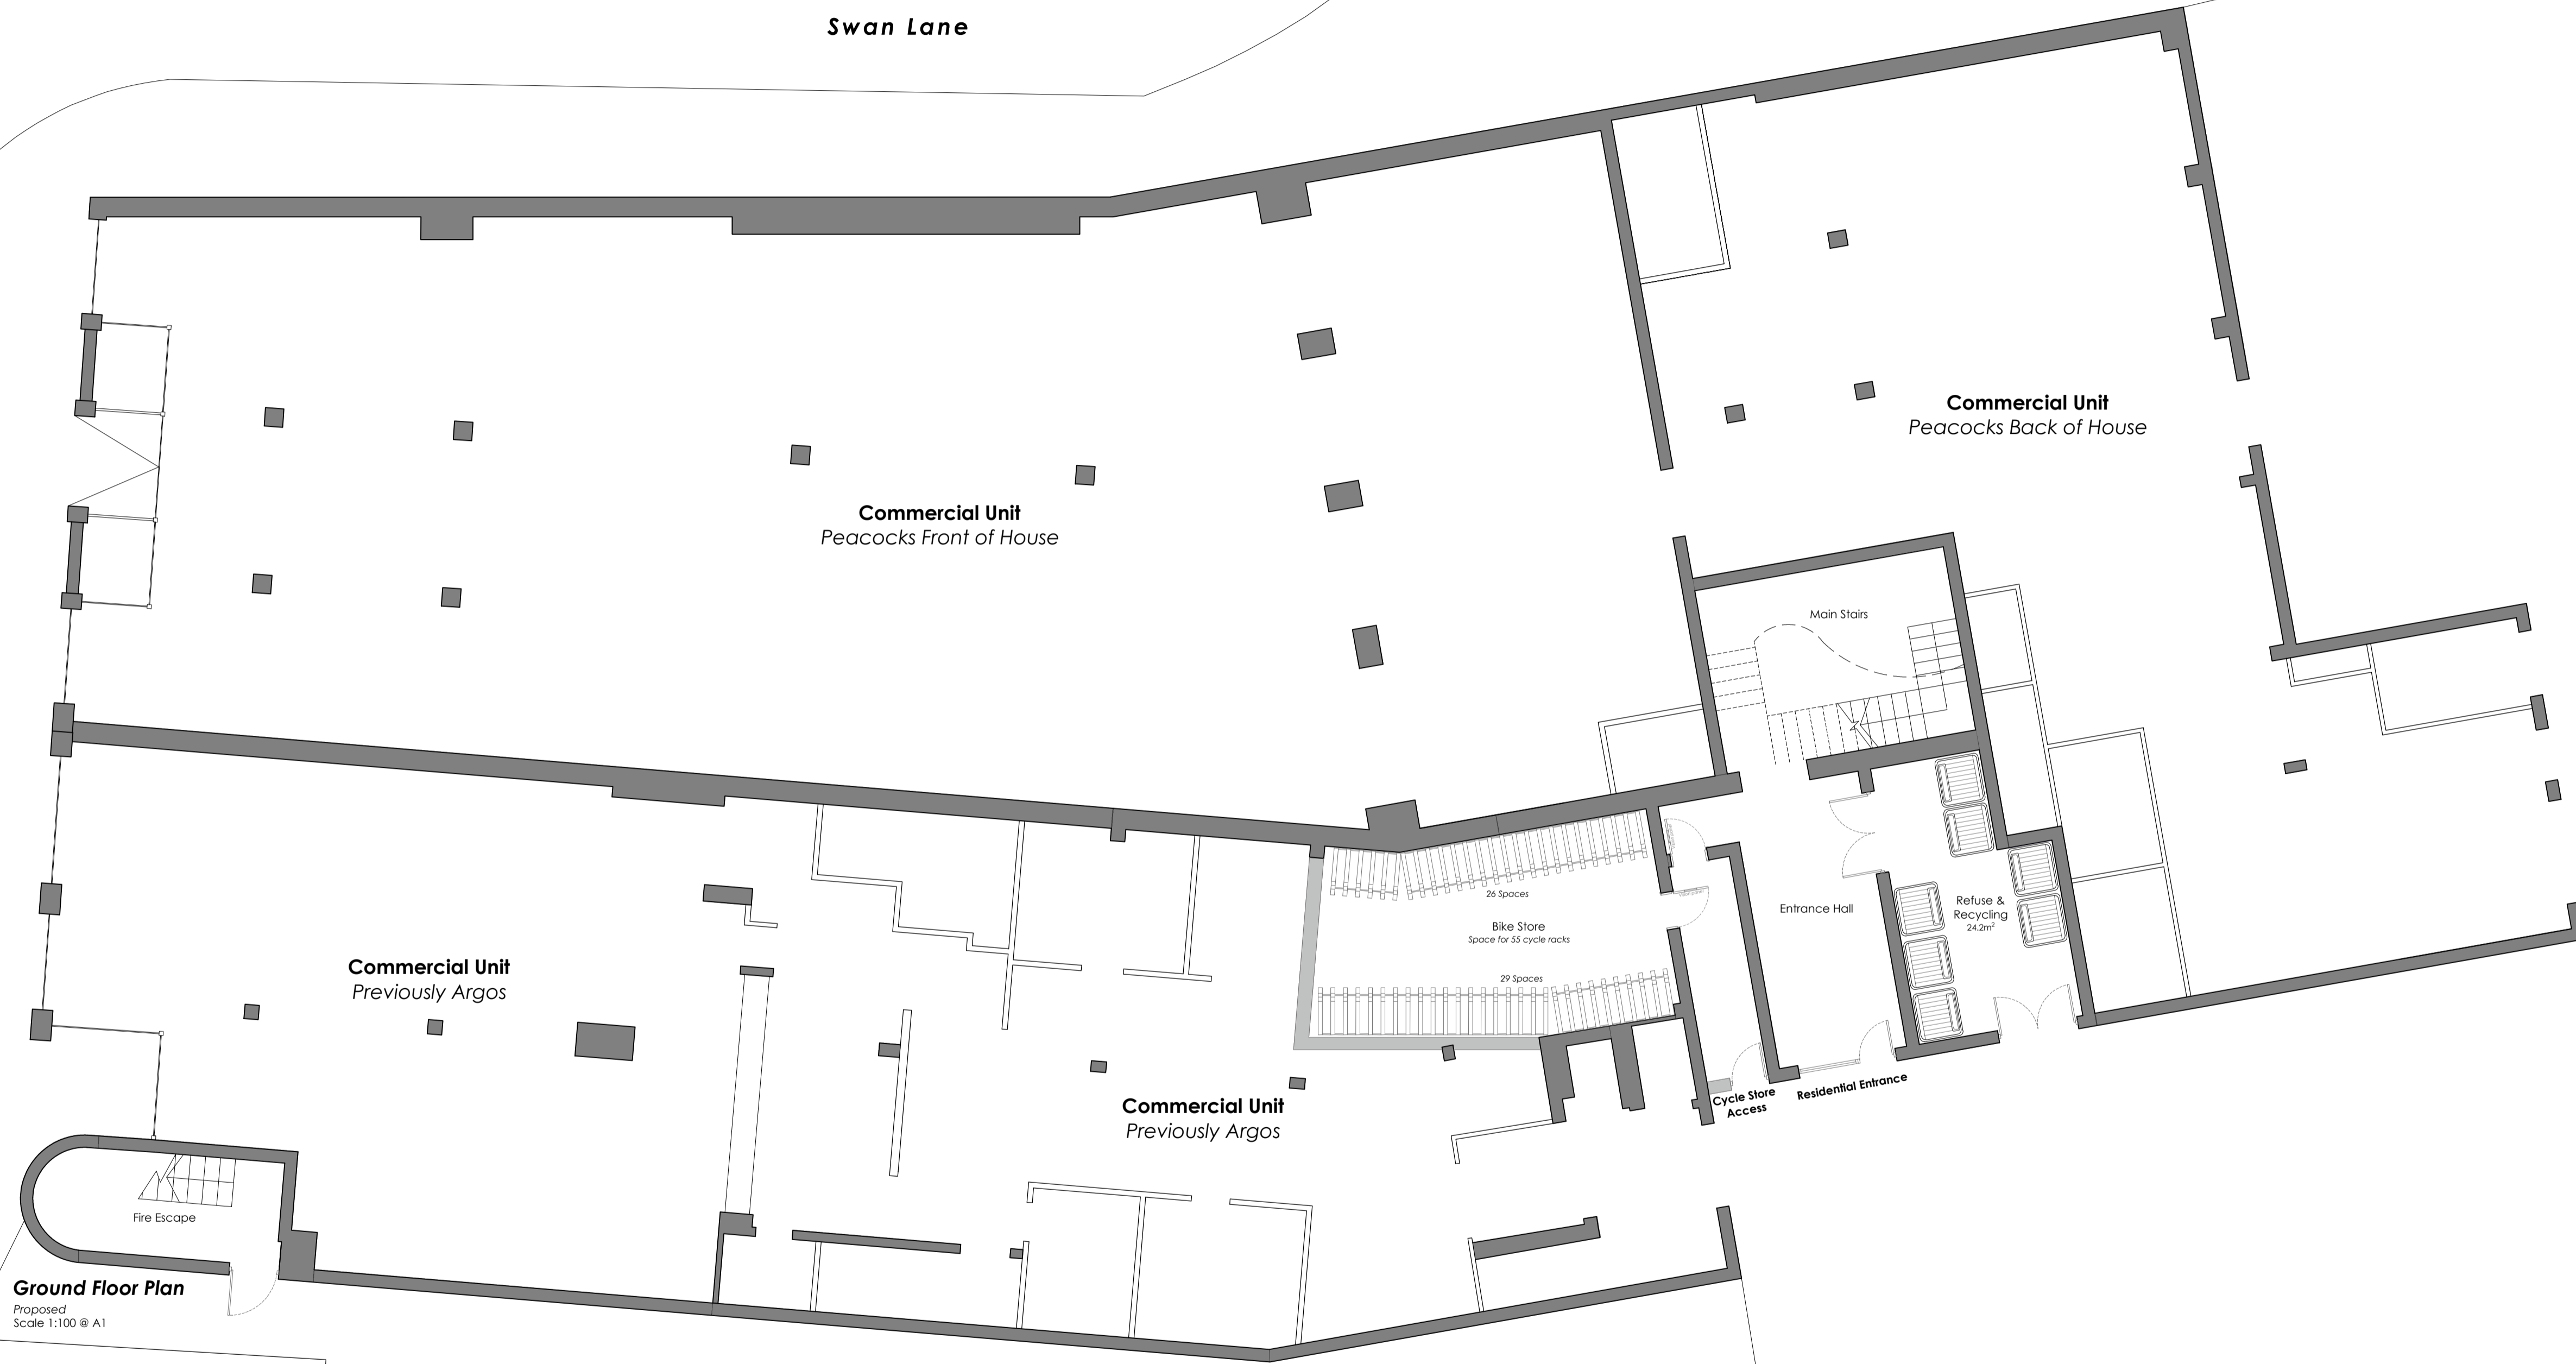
Swan Lane

Commercial Unit
Peacocks Back of House

Commercial Unit
Peacocks Front of House

Main Stairs

26 Spaces

Bike Store
Space for 55 cycle racks

29 Spaces

Entrance Hall

Refuse & Recycling
24.2m²

Commercial Unit
Previously Argos

Commercial Unit
Previously Argos

Cycle Store Access

Residential Entrance

Fire Escape

Ground Floor Plan
Proposed
Scale 1:100 @ A1